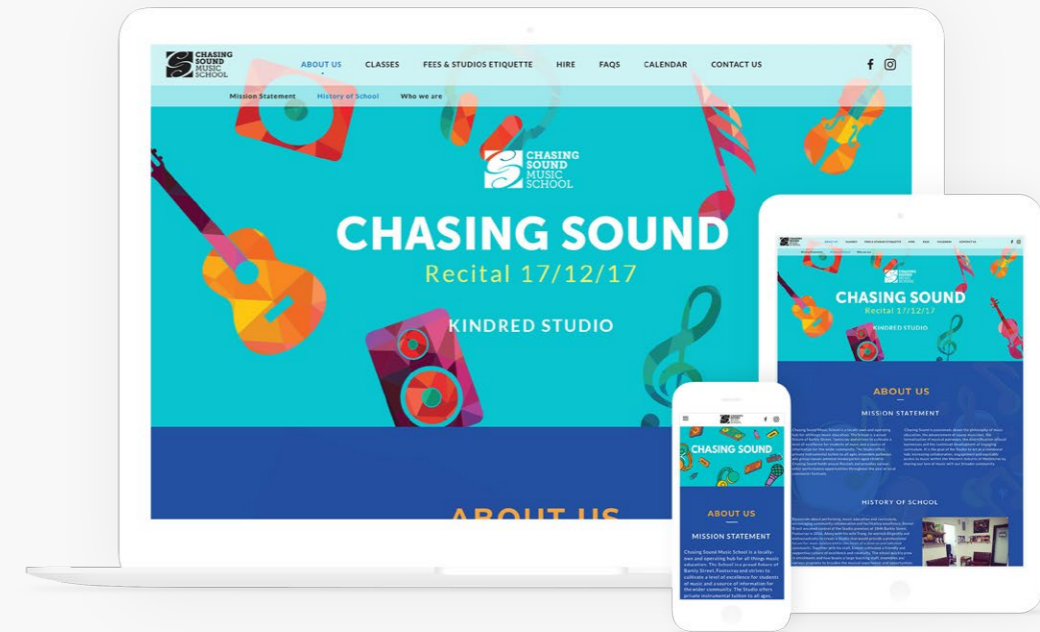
CHASING SOUND MUSIC SCHOOL

ABOUT US CLASSES FEES & STUDIOS ETIQUETTE HIRE FAQS CALENDAR CONTACT US

Mission Statement History of School Who we are

CHASING SOUND MUSIC SCHOOL

CHASING SOUND

Recital 17/12/17

KINDRED STUDIO

ABOUT US

CHASING SOUND

Recital 17/12/17

KINDRED STUDIO

ABOUT US

MISSION STATEMENT

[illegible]

HISTORY OF SCHOOL

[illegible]

CHASING SOUND

ABOUT US

MISSION STATEMENT

Chasing Sound Music School is a locally-own and operating hub for all things music education. The School is a proud fixture of Bantry Street. Passionate and strives to cultivate a level of excellence for students of music and a source of information for the wider community. The Studio offers private instrumental tuition to all ages.